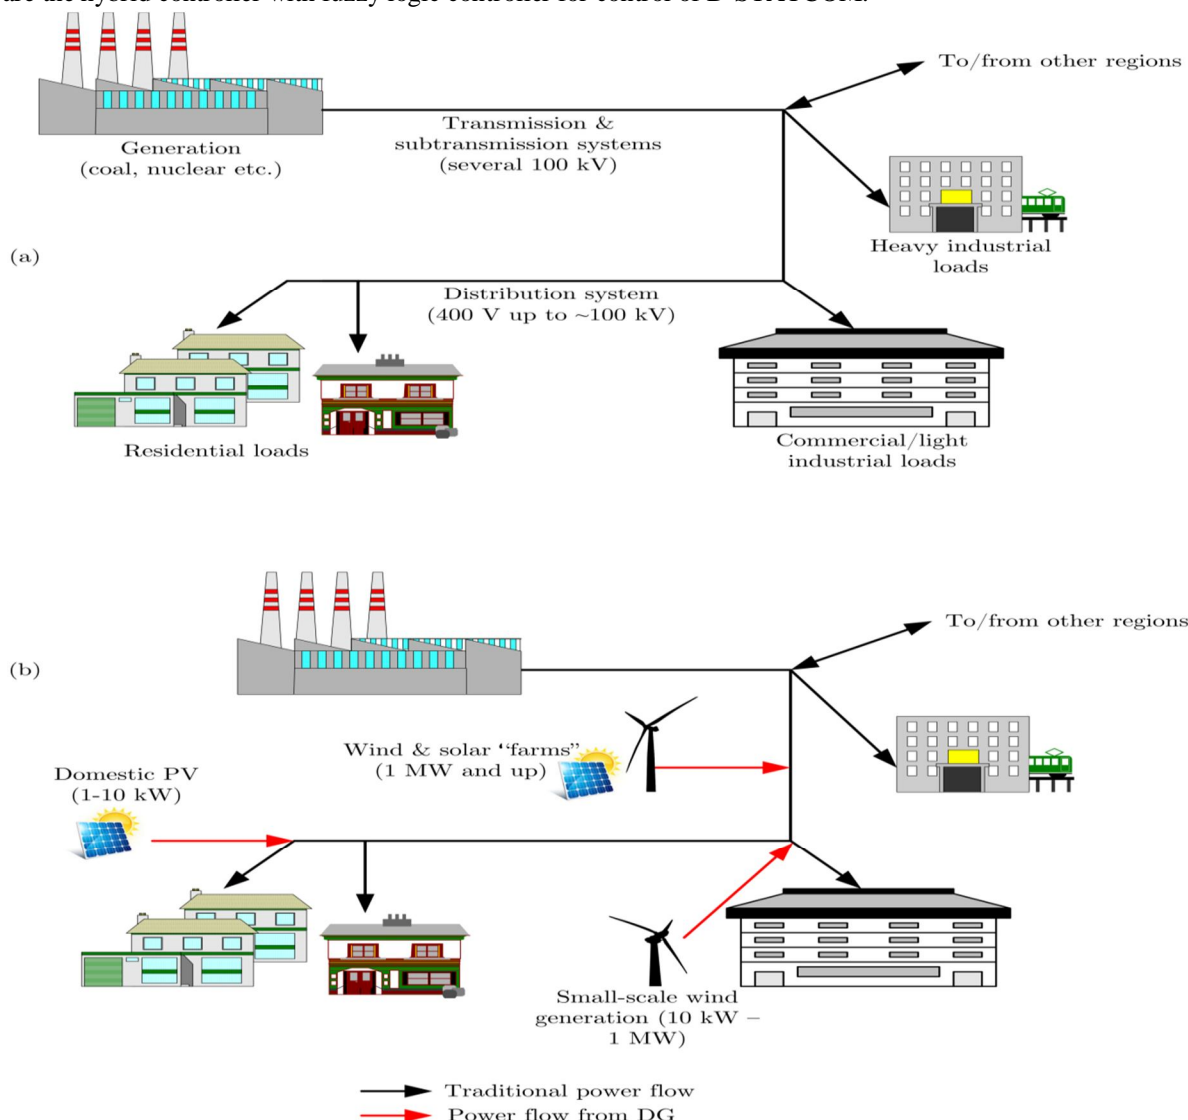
are the hybrid controller with fuzzy logic controller for control of D-STATCOM.

Generation (coal, nuclear etc.)

Transmission & subtransmission systems (several 100 kV)

To/from other regions

Heavy industrial loads

(a)

Distribution system (400 V up to ~100 kV)

Residential loads

Commercial/light industrial loads

To/from other regions

(b)

Wind & solar "farms" (1 MW and up)

Domestic PV (1-10 kW)

Small-scale wind generation (10 kW – 1 MW)

Traditional power flow

Power flow from DG